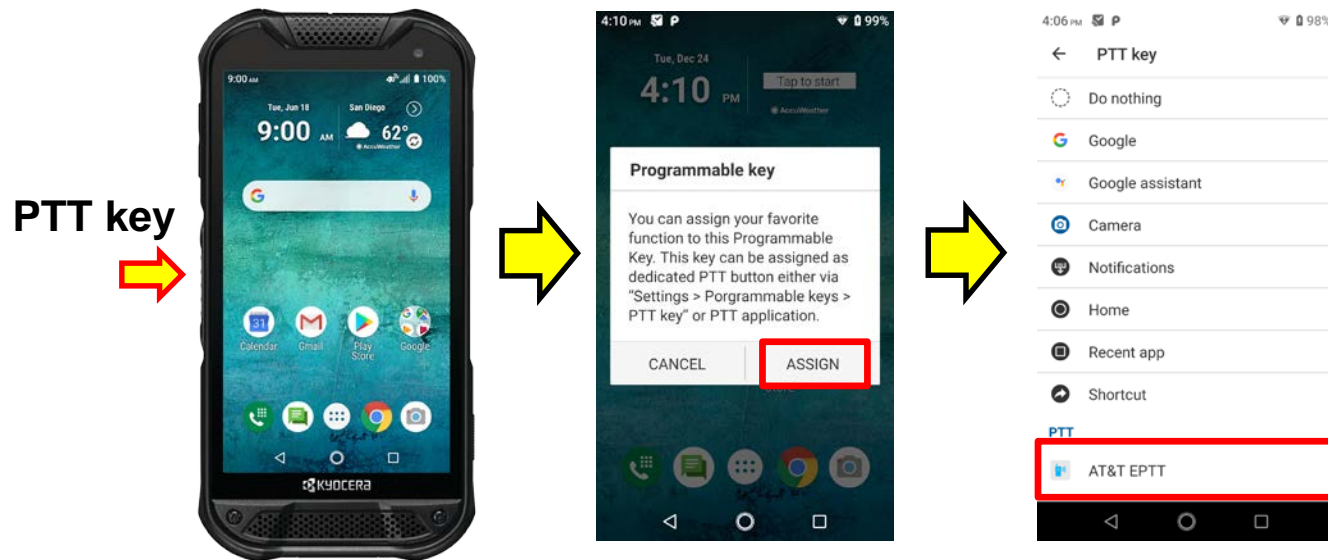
PTT key

9:00 AM 100%
Tue, Jun 18
San Diego
9:00 AM
62°
AccuWeather
Calendar
Gmail
Play Store
Google
KYOCERA

4:10 PM P 99%
Tue, Dec 24
4:10 PM
Tap to start
AccuWeather

Programmable key

You can assign your favorite function to this Programmable Key. This key can be assigned as dedicated PTT button either via "Settings > Programmable keys > PTT key" or PTT application.

CANCEL
ASSIGN

4:06 PM P 98%
PTT key
Do nothing
Google
Google assistant
Camera
Notifications
Home
Recent app
Shortcut
PTT
AT&T EPTT